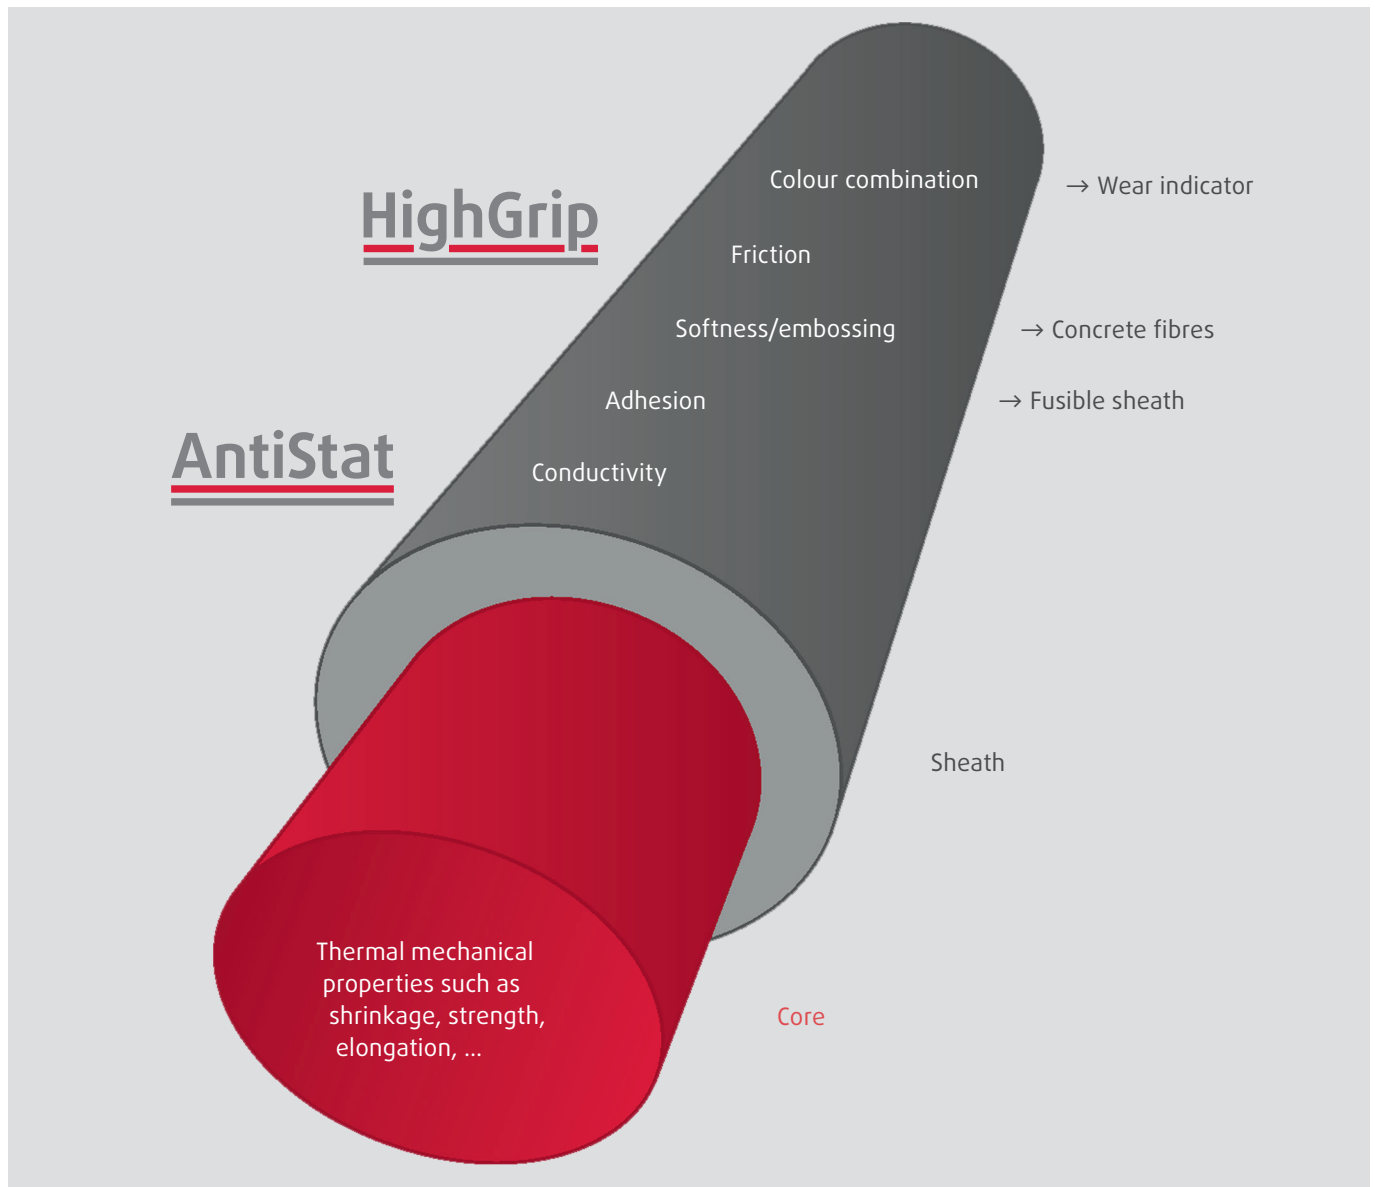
HighGrip

Colour combination

→ Wear indicator

Friction

Softness/embossing

→ Concrete fibres

Adhesion

→ Fusible sheath

AntiStat

Conductivity

Sheath

Thermal mechanical properties such as shrinkage, strength, elongation, ...

Core